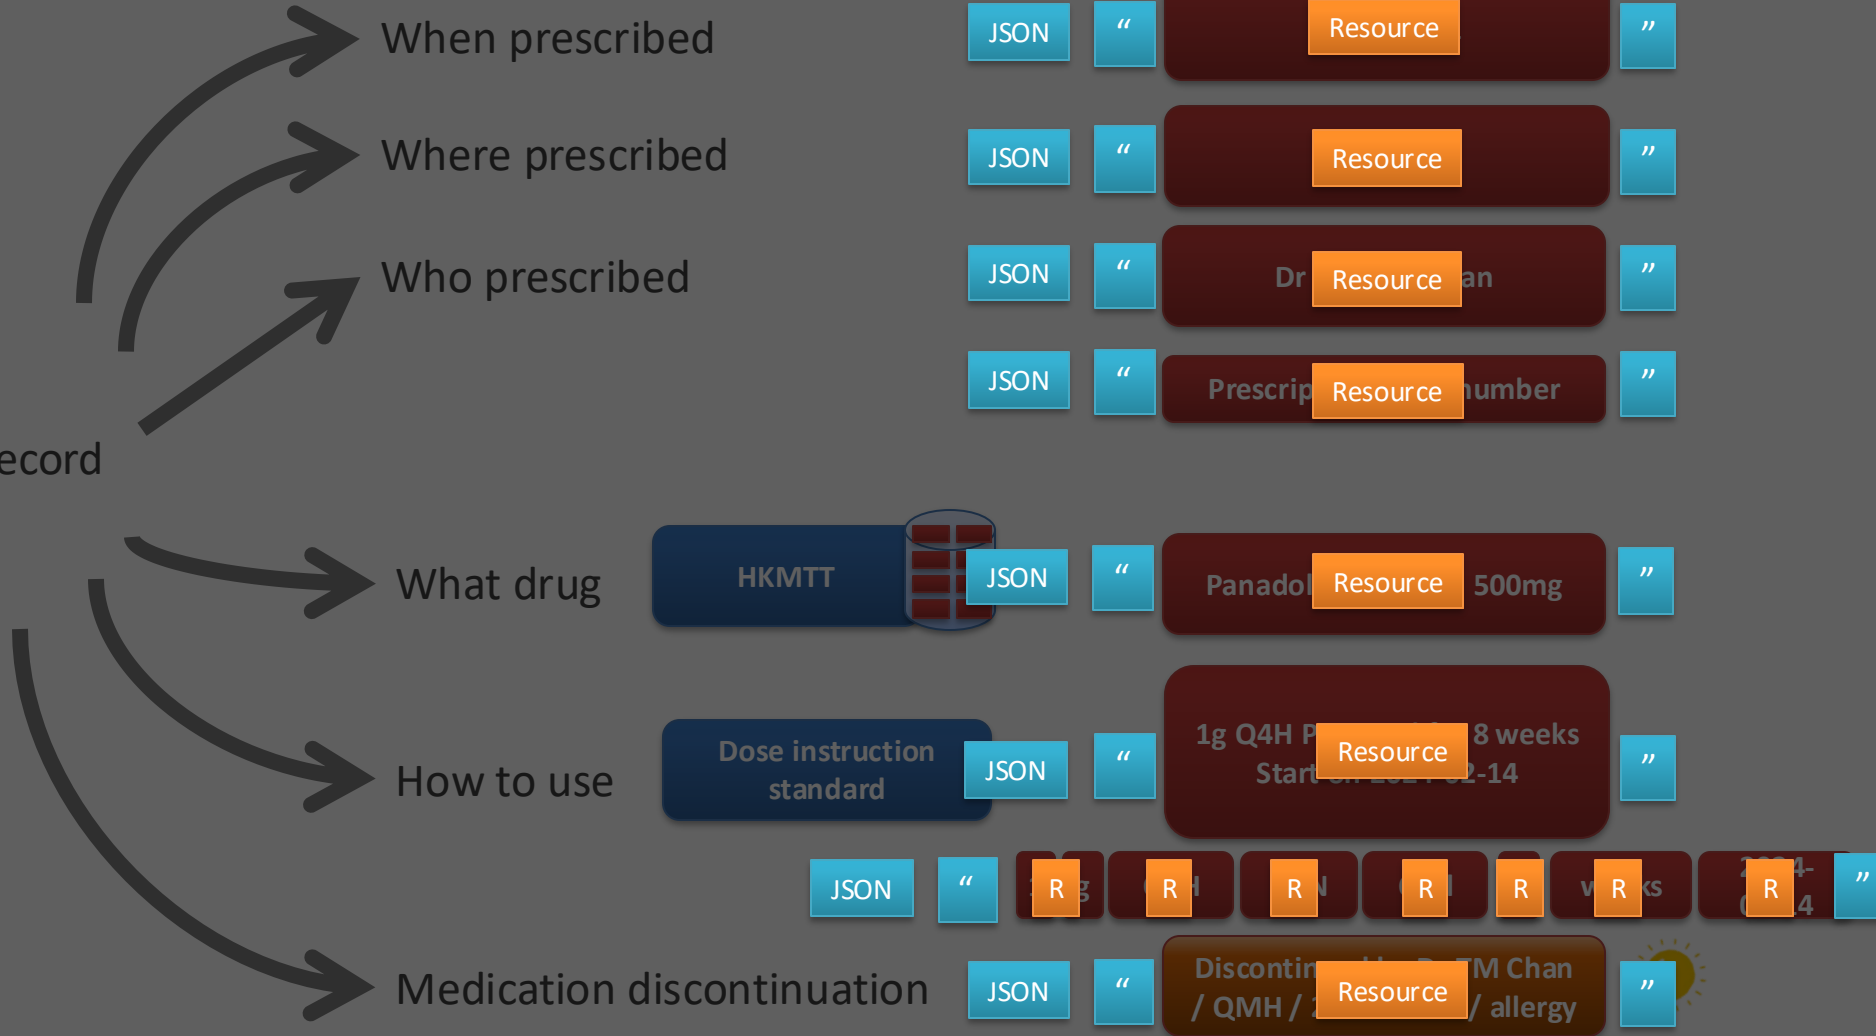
When prescribed
Where prescribed
Who prescribed
ecord
What drug
How to use
Medication discontinuation

JSON “ Resource ”
JSON “ Resource ”
JSON “ Dr Resource an ”
JSON “ Prescrip Resource umber ”

HKMTT
JSON “ Panadol Resource 500mg ”

Dose instruction standard
JSON “ 1g Q4H P Resource 8 weeks Start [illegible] 2-14 ”

JSON “ R g R H R N R I R v R ks R 4 ”

JSON “ Discontin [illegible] M Chan / QMH / Resource / allergy ”